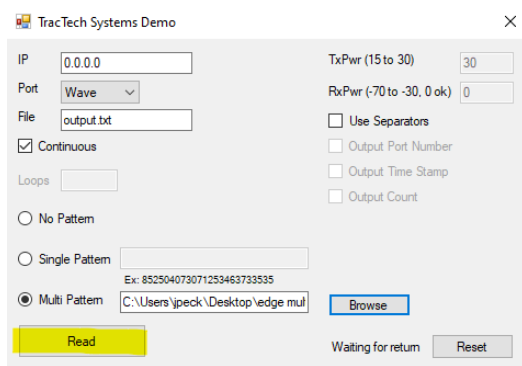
TracTech Systems Demo

X

IP 0.0.0.0

Port Wave

File output.txt

Continuous

Loops

No Pattern

Single Pattern

Ex: 852504073071253463733535

Multi Pattern C:\Users\jpeck\Desktop\edge mul

Read

TxPwr (15 to 30) 30

RxPwr (-70 to -30, 0 ok) 0

Use Separators

Output Port Number

Output Time Stamp

Output Count

Browse

Waiting for return

Reset